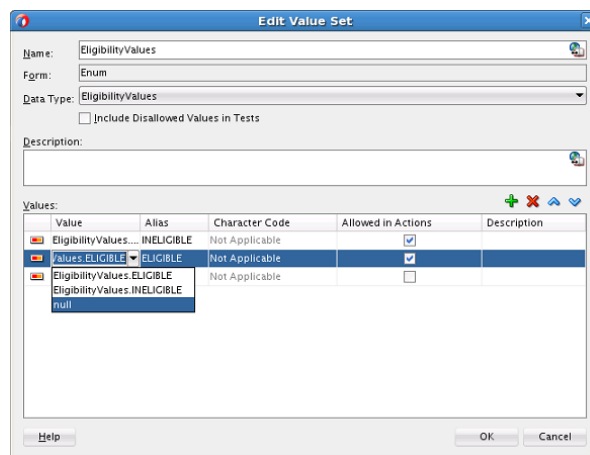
Edit Value Set

Name: EligibilityValues

Form: Enum

Data Type: EligibilityValues

Include Disallowed Values in Tests

Description:

Values:

| | Value | Alias | Character Code | Allowed in Actions | Description |
|---|---|---|---|---|---|
| | EligibilityValues.... | INELIGIBLE | Not Applicable | ✓ | |
| | Values.ELIGIBLE | ELIGIBLE | Not Applicable | ✓ | |
| | | | Not Applicable | | |

EligibilityValues.ELIGIBLE
EligibilityValues.INELIGIBLE
null

Help

OK

Cancel